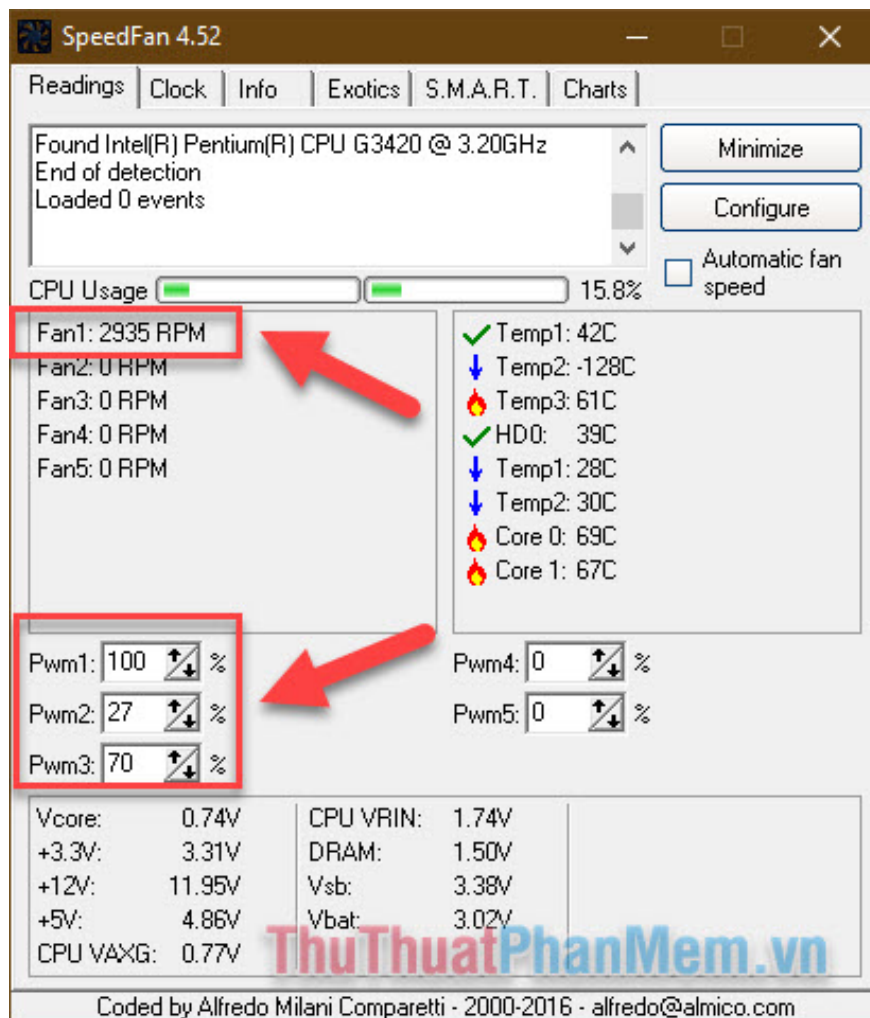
SpeedFan 4.52

Readings | Clock | Info | Exotics | S.M.A.R.T. | Charts

Found Intel(R) Pentium(R) CPU G3420 @ 3.20GHz
End of detection
Loaded 0 events

Minimize

Configure

Automatic fan speed

CPU Usage 15.8%

Fan1: 2935 RPM
Fan2: 0 RPM
Fan3: 0 RPM
Fan4: 0 RPM
Fan5: 0 RPM

Temp1: 42C
Temp2: -128C
Temp3: 61C
HD0: 39C
Temp1: 28C
Temp2: 30C
Core 0: 69C
Core 1: 67C

Pwm1: 100 %
Pwm2: 27 %
Pwm3: 70 %
Pwm4: 0 %
Pwm5: 0 %

| Vcore: | 0.74V | CPU VRIN: | 1.74V |
|---|---|---|---|
| +3.3V: | 3.31V | DRAM: | 1.50V |
| +12V: | 11.95V | Vsb: | 3.38V |
| +5V: | 4.86V | Vbat: | 3.02V |
| CPU VAXG: | 0.77V | | |

ThuThuatPhanMem.vn

Coded by Alfredo Milani Comparetti - 2000-2016 - alfredo@almico.com